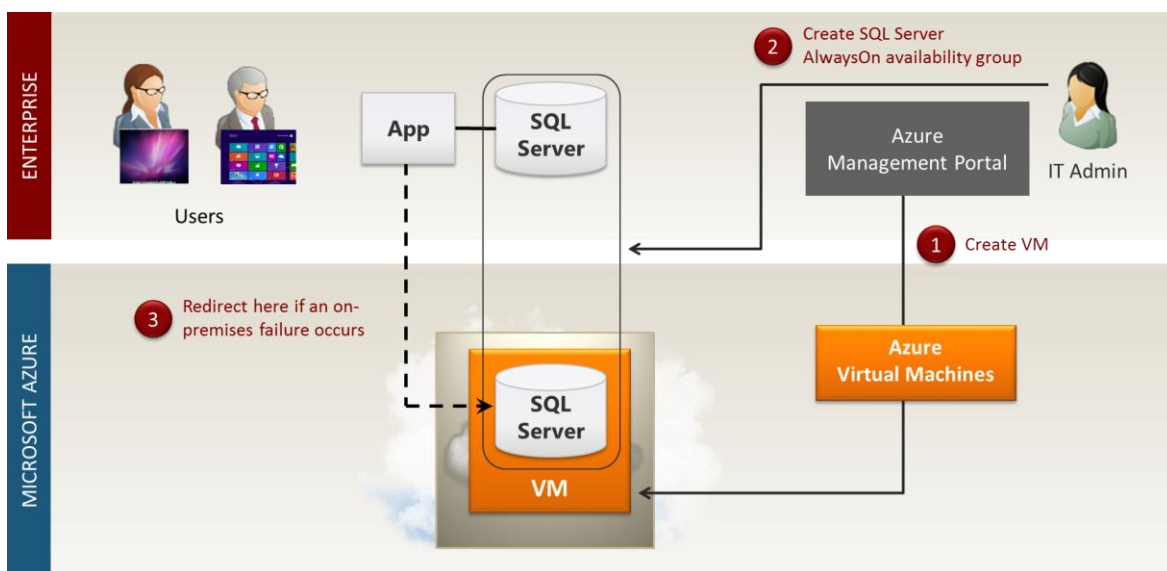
ENTERPRISE

Users

App

SQL Server

2 Create SQL Server AlwaysOn availability group

Azure Management Portal

IT Admin

1 Create VM

MICROSOFT AZURE

3 Redirect here if an on-premises failure occurs

SQL Server

VM

Azure Virtual Machines